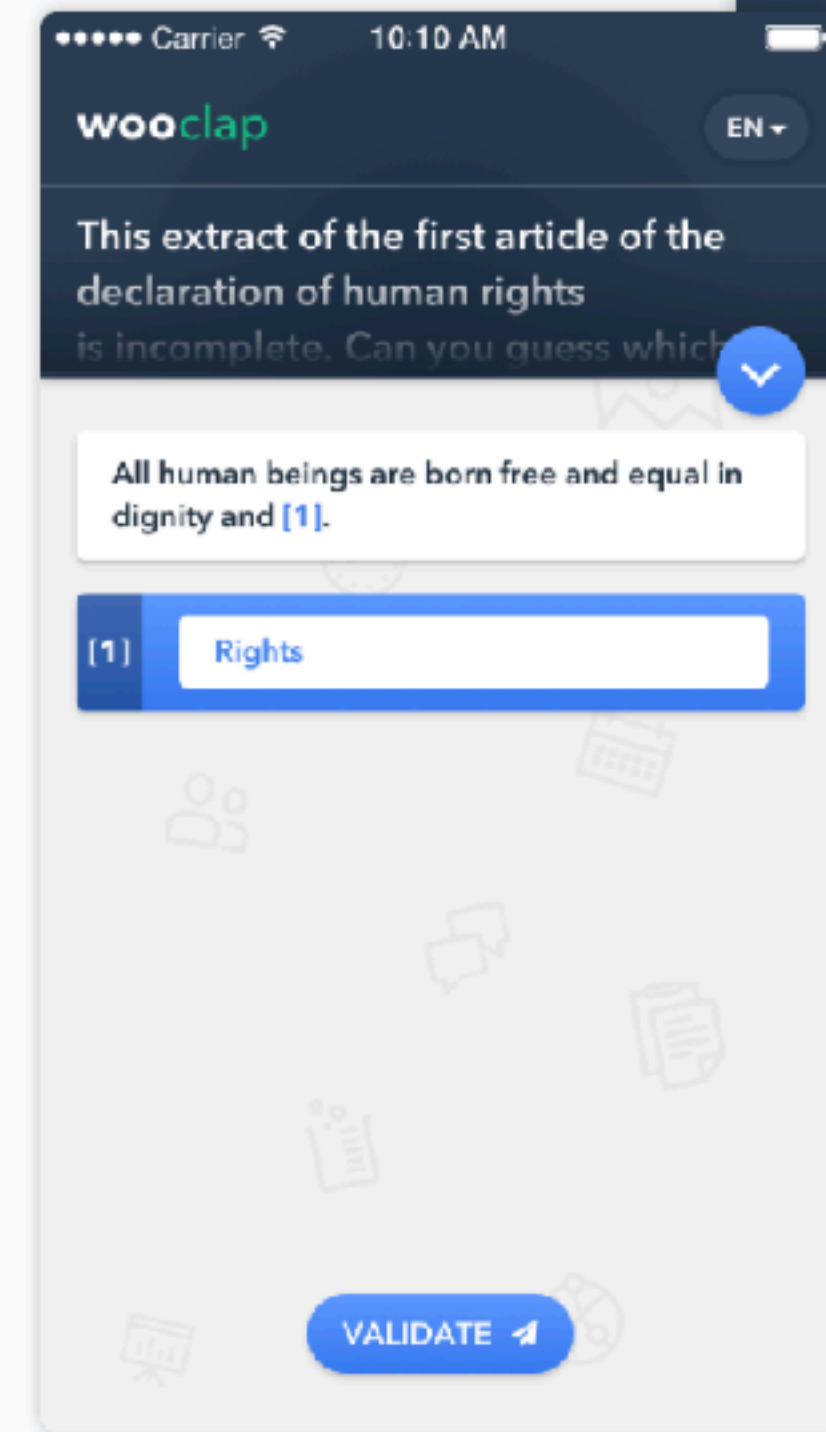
••••• Carrier 10:10 AM

wooclap

EN

This extract of the first article of the declaration of human rights is incomplete. Can you guess which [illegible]

All human beings are born free and equal in dignity and [1].

[1] Rights

VALIDATE